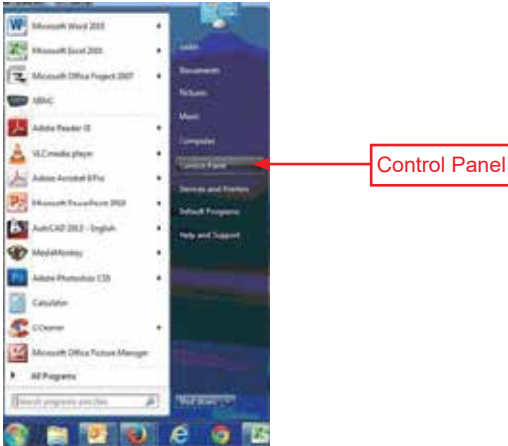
Microsoft Word 2010
Microsoft Excel 2010
Microsoft Office Project 2007
XBMC
Adobe Reader XI
VLC media player
Adobe Acrobat 8 Pro
Microsoft PowerPoint 2010
AutoCAD 2013 - English
MediaMonkey
Adobe Photoshop CS5
Calculator
CCleaner
Microsoft Office Picture Manager
All Programs
Search programs and files

admin
Documents
Pictures
Music
Computer
Control Panel
Devices and Printers
Default Programs
Help and Support
Shut down

Control Panel